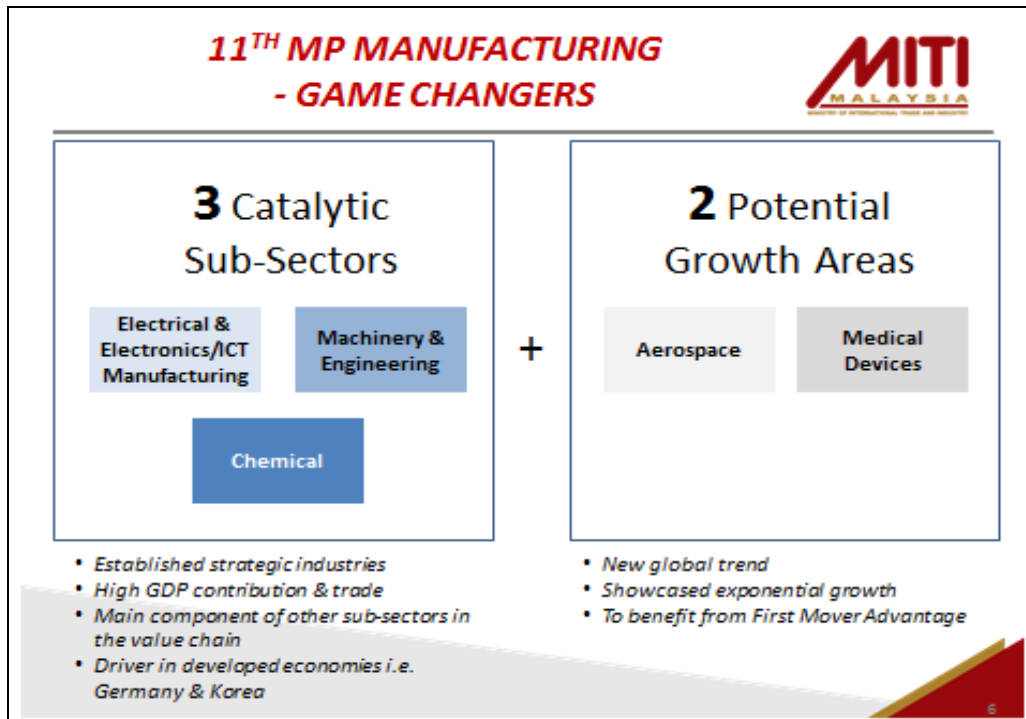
11$^{TH}$ MP MANUFACTURING
- GAME CHANGERS

MITI
MALAYSIA
MINISTRY OF INTERNATIONAL TRADE AND INDUSTRY

3 Catalytic Sub-Sectors

Electrical & Electronics/ICT Manufacturing

Machinery & Engineering

Chemical

+

2 Potential Growth Areas

Aerospace

Medical Devices

• Established strategic industries
• High GDP contribution & trade
• Main component of other sub-sectors in the value chain
• Driver in developed economies i.e. Germany & Korea

• New global trend
• Showcased exponential growth
• To benefit from First Mover Advantage

6